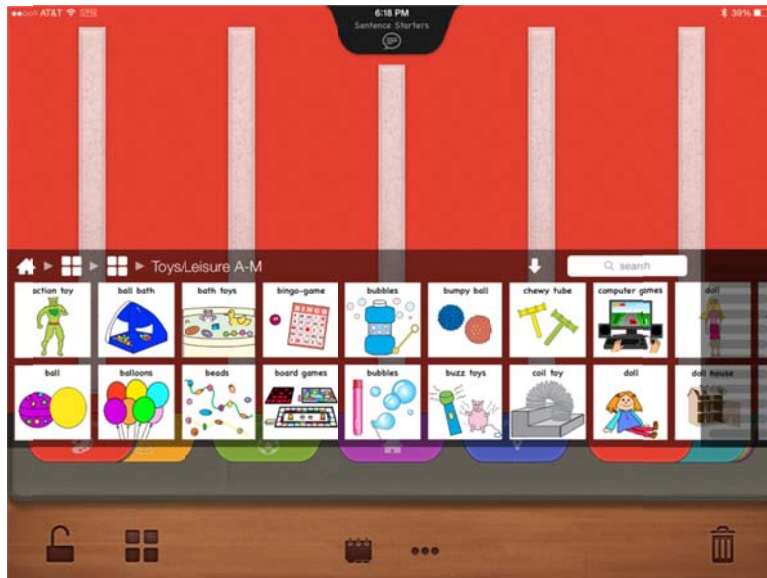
••○○○ AT&T LTE
6:18 PM
Sentence Starters
39%

Toys/Leisure A-M
search

action toy
ball bath
bath toys
bingo-game
bubbles
bumpy ball
chewy tube
computer games
doll

ball
balloons
beads
board games
bubbles
buzz toys
coil toy
doll
doll house